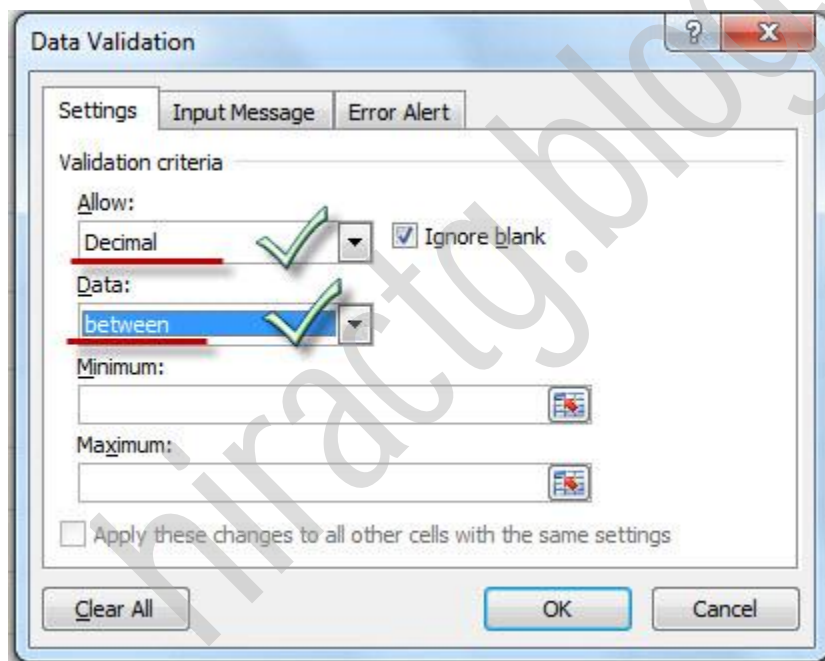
Data Validation

?

X

Settings

Input Message

Error Alert

Validation criteria

Allow:

Decimal

Ignore blank

Data:

between

Minimum:

Maximum:

Apply these changes to all other cells with the same settings

Clear All

OK

Cancel

hiractg.blog